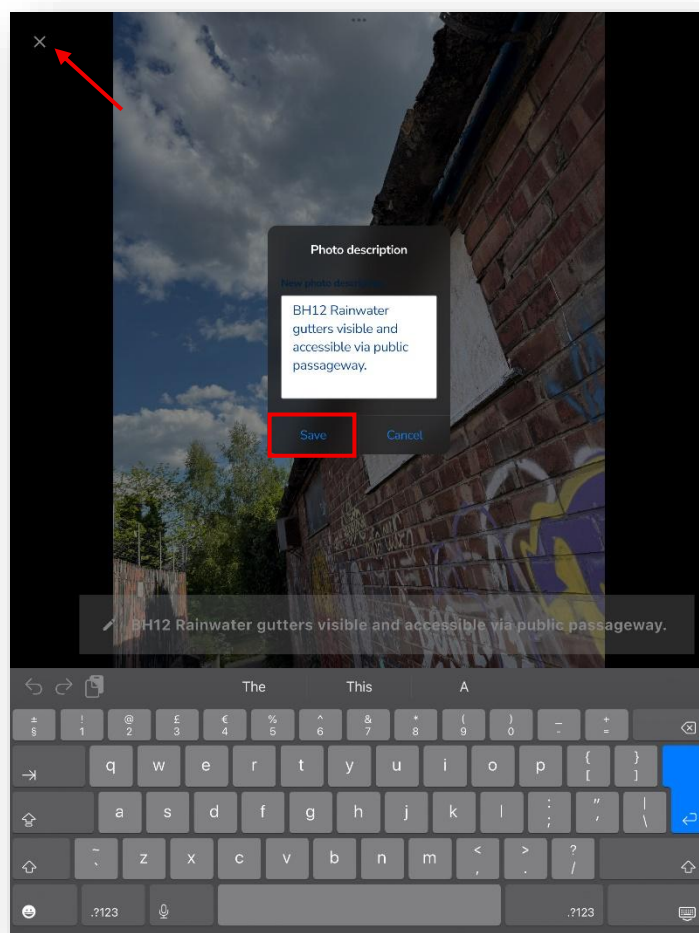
×

Photo description

New photo description

BH12 Rainwater gutters visible and accessible via public passageway.

Save

Cancel

BH12 Rainwater gutters visible and accessible via public passageway.

The

This

A

± §
! 1
@ 2
£ 3
€ 4
% 5
^ 6
& 7
* 8
( 9
) 0
_ -
+ =

q w e r t y u i o p
{ [
} ]

a s d f g h j k l
: ;
" '
| \

~ `
z x c v b n m
< ,
> .
? /

.?123

.?123